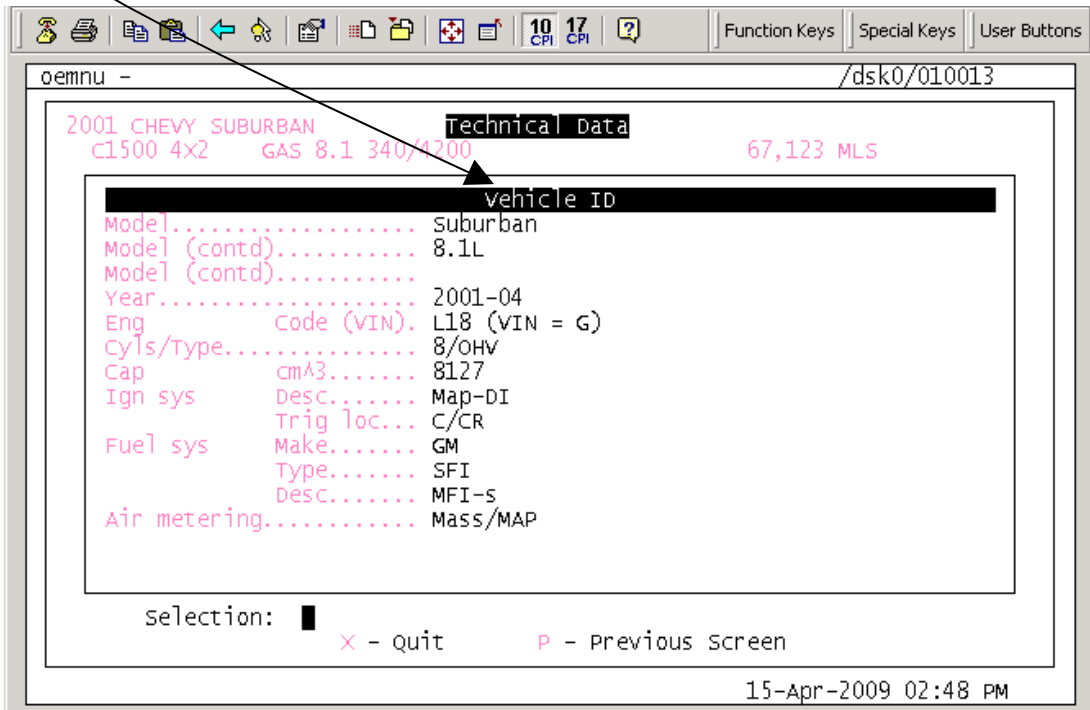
10 CPI 17 CPI Function Keys Special Keys User Buttons

oemnu - /dsk0/010013

2001 CHEVY SUBURBAN Technical Data
C1500 4X2 GAS 8.1 340/4200 67,123 MLS

Vehicle ID

Model.................... Suburban
Model (contd)............ 8.1L
Model (contd)............
Year..................... 2001-04
Eng Code (VIN). L18 (VIN = G)
Cyls/Type................ 8/OHV
Cap cm^3....... 8127
Ign sys Desc....... Map-DI
Trig loc.... C/CR
Fuel sys Make....... GM
Type....... SFI
Desc....... MFI-S
Air metering............. Mass/MAP

Selection:
X - Quit P - Previous Screen

15-Apr-2009 02:48 PM